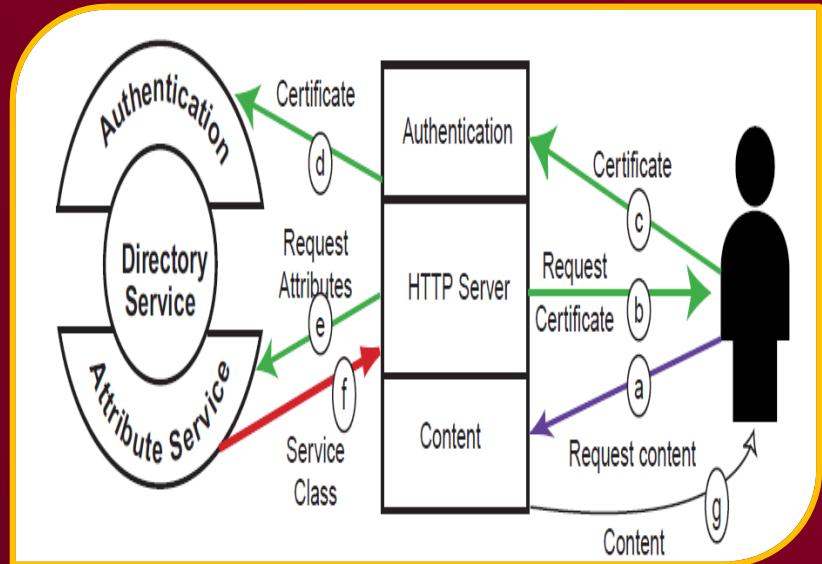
Authentication

Directory Service

Attribute Service

Certificate

d

Request Attributes

e

f

Service Class

Authentication

HTTP Server

Content

Certificate

c

Request

Certificate

b

a

Request content

g

Content